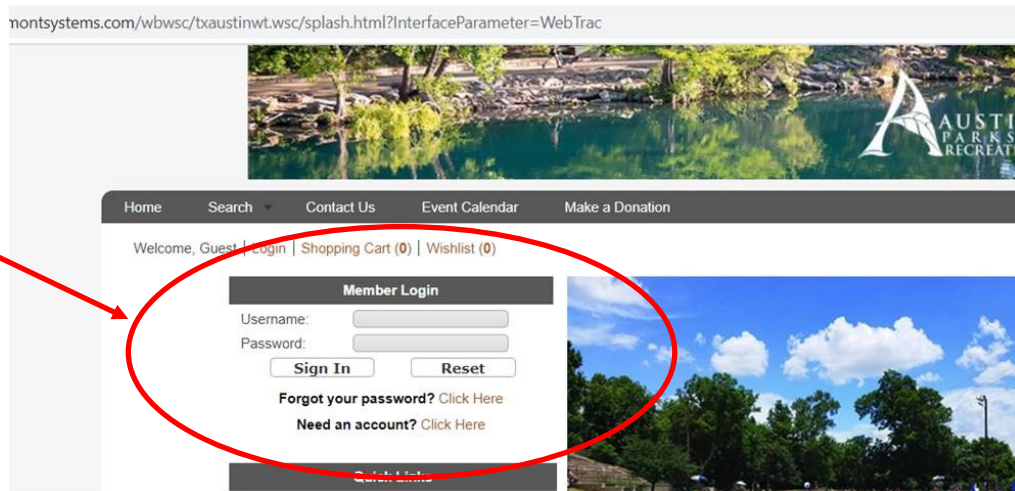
montsystems.com/wbwsc/txaustinwt.wsc/splash.html?InterfaceParameter=WebTrac

AUSTI
PARKS
RECREAT

Home Search Contact Us Event Calendar Make a Donation

Welcome, Guest | Login | Shopping Cart (0) | Wishlist (0)

Member Login

Username:

Password:

Sign In Reset

Forgot your password? Click Here

Need an account? Click Here

Quick Links